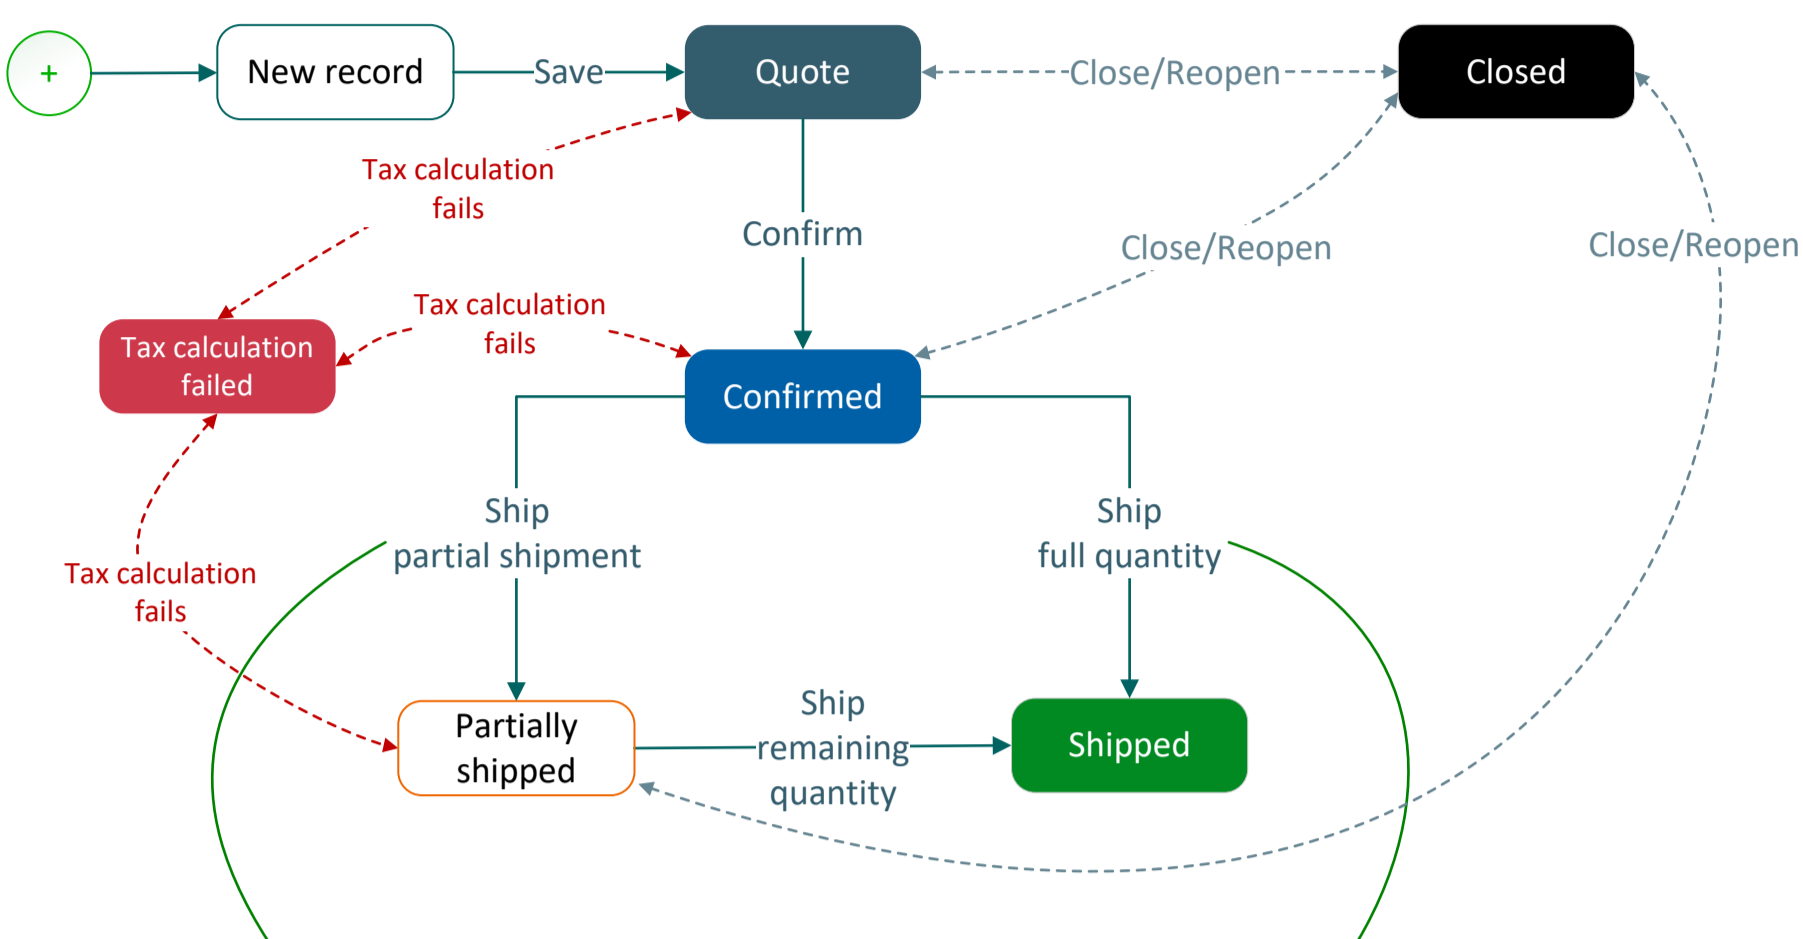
+

New record

Save

Quote

Close/Reopen

Closed

Tax calculation fails

Confirm

Close/Reopen

Close/Reopen

Tax calculation failed

Tax calculation fails

Confirmed

Ship partial shipment

Ship full quantity

Tax calculation fails

Partially shipped

Ship remaining quantity

Shipped